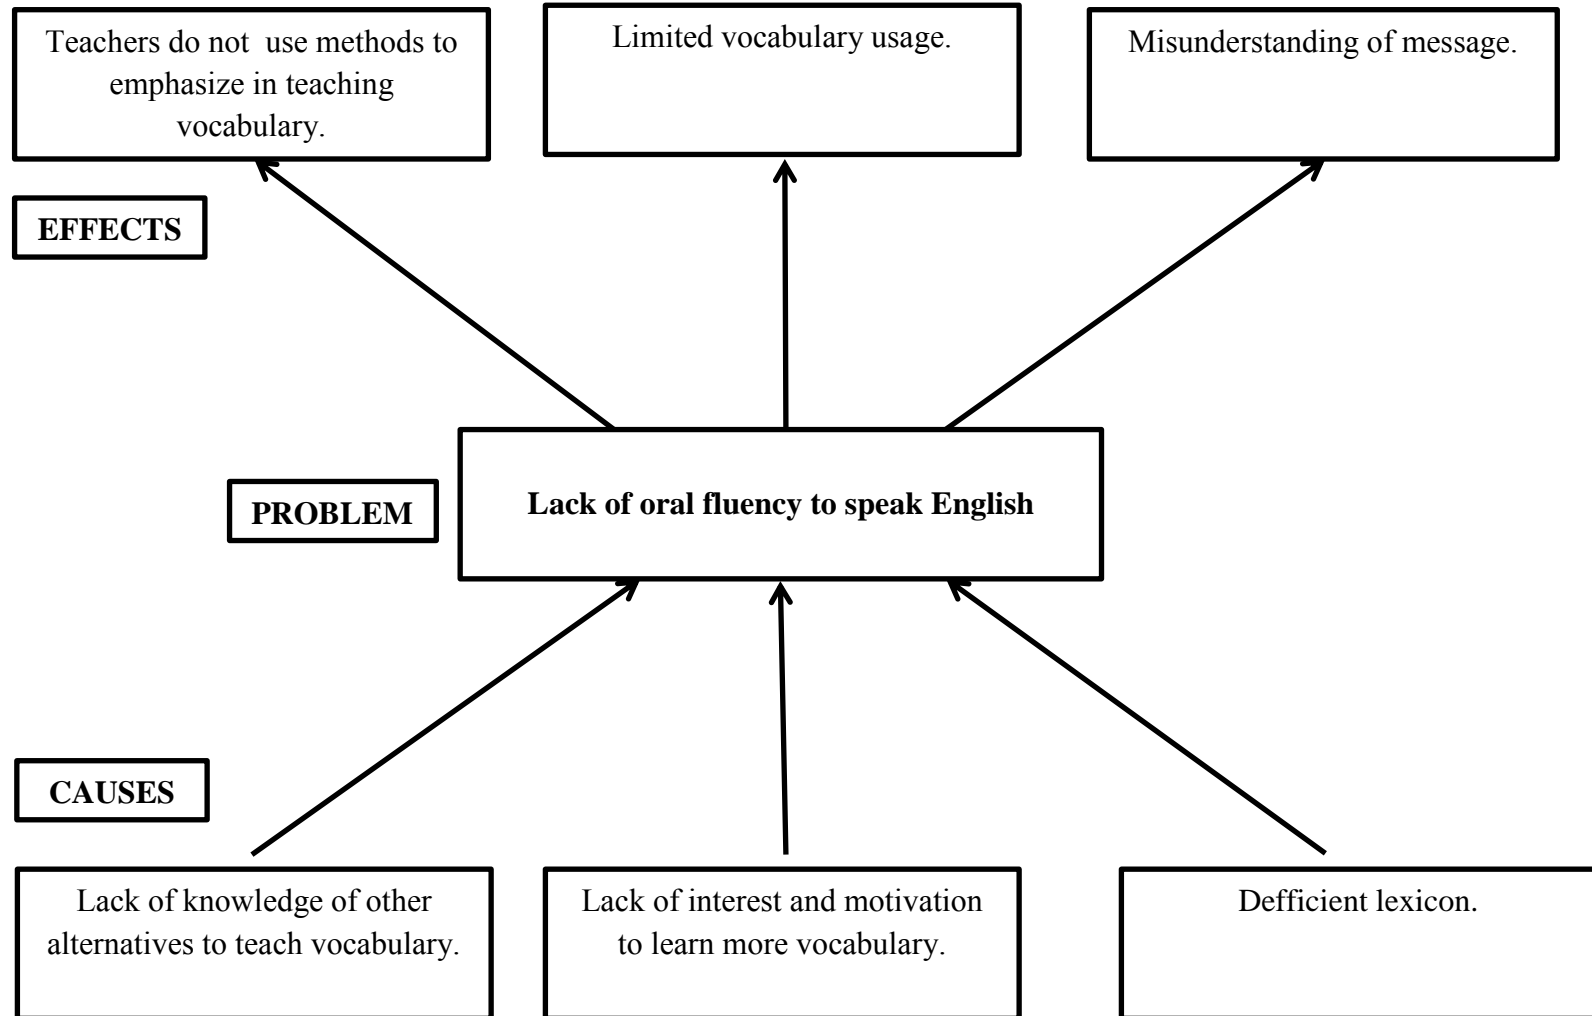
Teachers do not use methods to emphasize in teaching vocabulary.

Limited vocabulary usage.

Misunderstanding of message.

EFFECTS

PROBLEM

Lack of oral fluency to speak English

CAUSES

Lack of knowledge of other alternatives to teach vocabulary.

Lack of interest and motivation to learn more vocabulary.

Defficient lexicon.